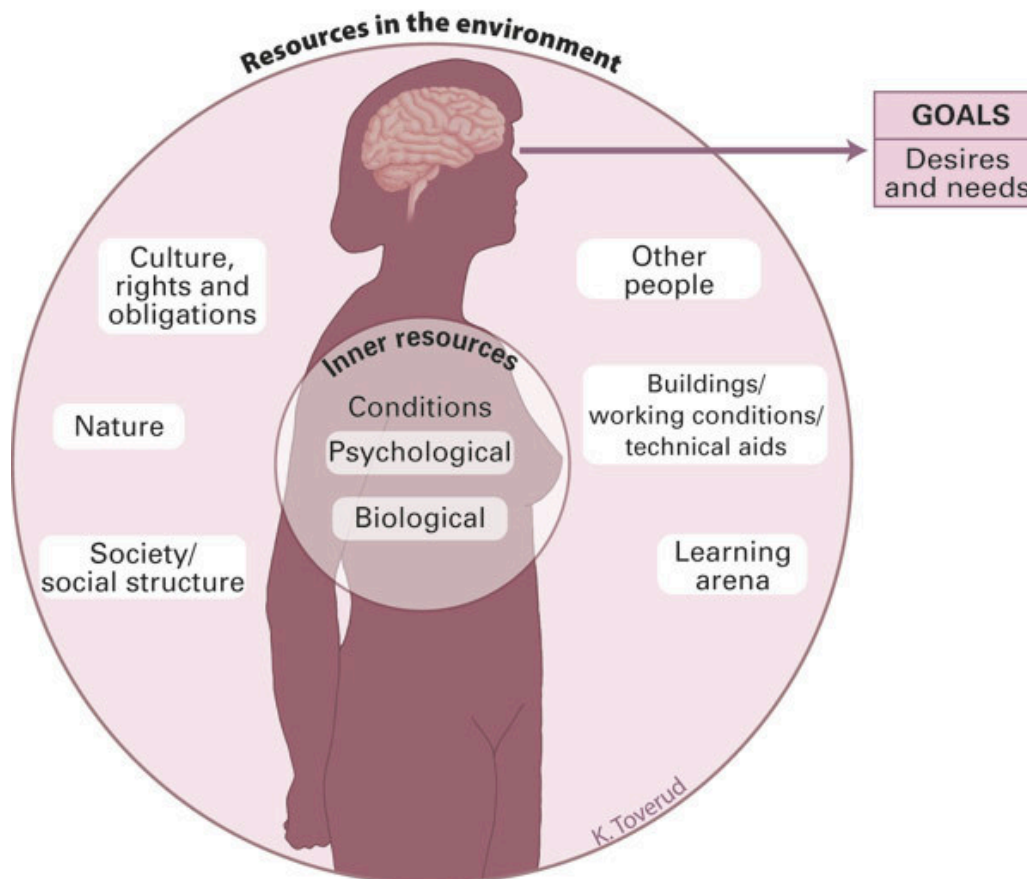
Resources in the environment

GOALS
Desires and needs

Culture, rights and obligations

Other people

Inner resources
Conditions
Psychological
Biological

Nature

Buildings/ working conditions/ technical aids

Society/ social structure

Learning arena

K. Toverud